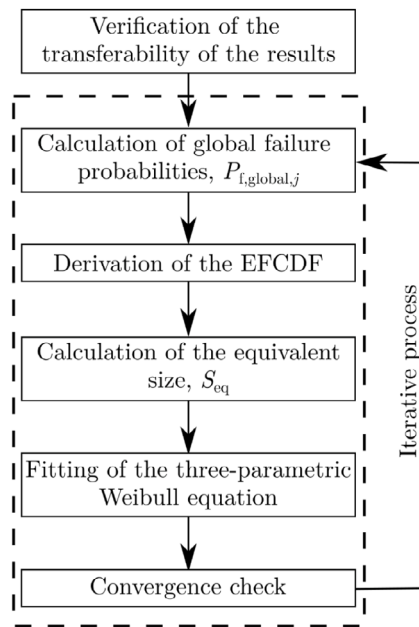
Verification of the transferability of the results

Calculation of global failure probabilities, $P_{\mathrm{f,global},j}$

Derivation of the EFCDF

Calculation of the equivalent size, $S_{\mathrm{eq}}$

Fitting of the three-parametric Weibull equation

Convergence check

Iterative process